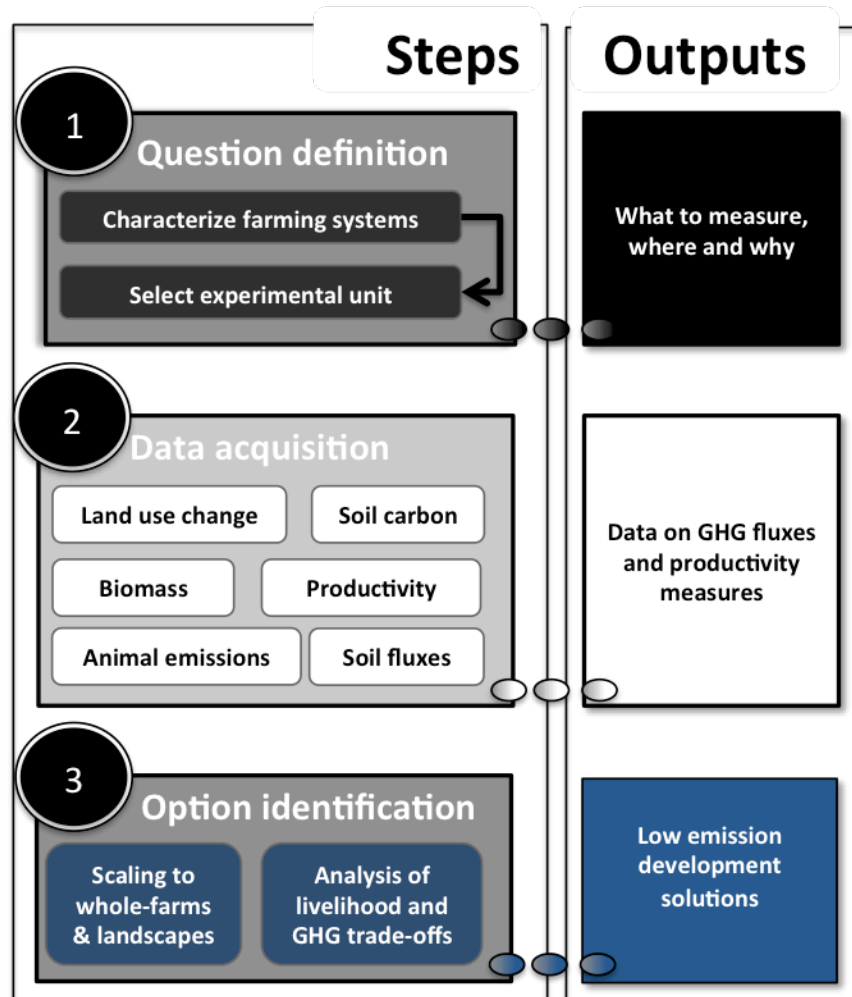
Steps

Outputs

1

Question definition

Characterize farming systems

Select experimental unit

What to measure, where and why

2

Data acquisition

Land use change

Soil carbon

Biomass

Productivity

Animal emissions

Soil fluxes

Data on GHG fluxes and productivity measures

3

Option identification

Scaling to whole-farms & landscapes

Analysis of livelihood and GHG trade-offs

Low emission development solutions